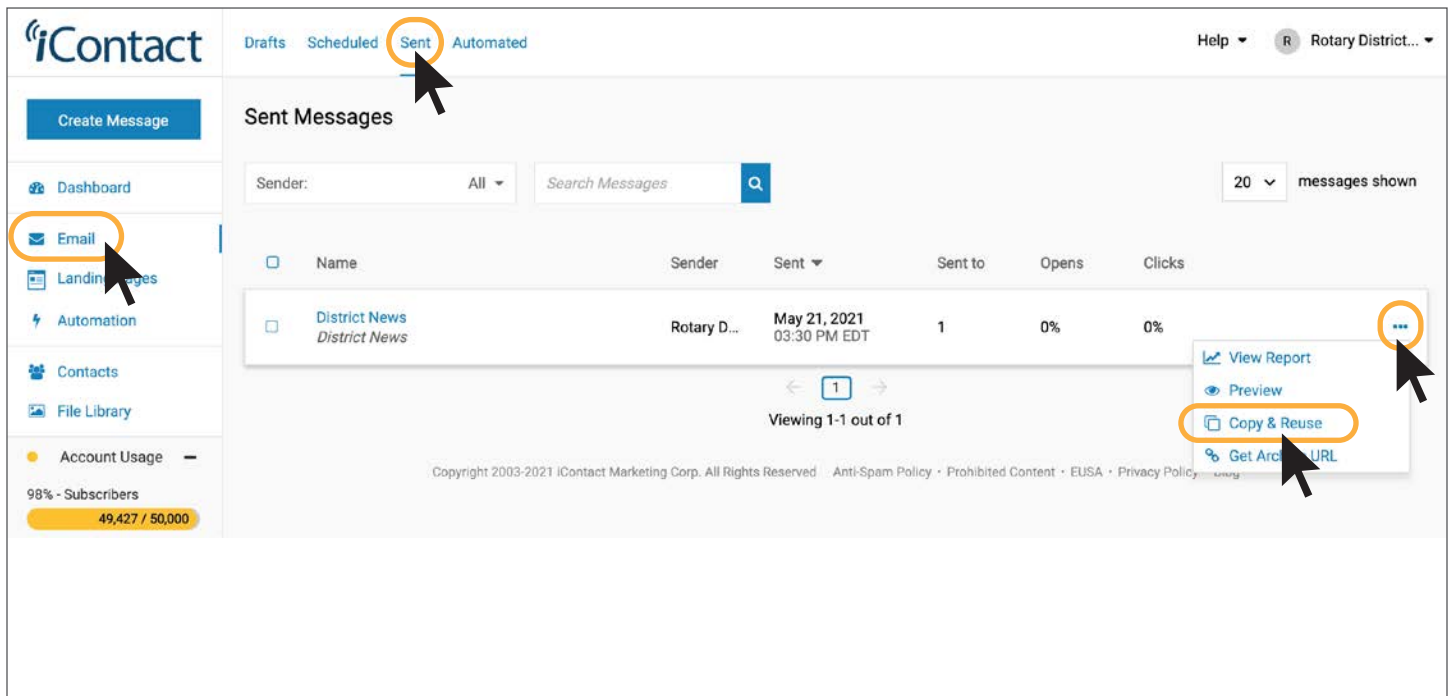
iContact

Drafts Scheduled Sent Automated

Help R Rotary District...

Create Message

Dashboard

Email

Landing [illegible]ages

Automation

Contacts

File Library

Account Usage —

98% - Subscribers

49,427 / 50,000

Sent Messages

Sender: All

Search Messages

20 messages shown

| | Name | Sender | Sent | Sent to | Opens | Clicks |
|---|---|---|---|---|---|---|
| | District News *District News* | Rotary D... | May 21, 2021 03:30 PM EDT | 1 | 0% | 0% |

View Report
Preview
Copy & Reuse
Get Arc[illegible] URL

1

Viewing 1-1 out of 1

Copyright 2003-2021 iContact Marketing Corp. All Rights Reserved Anti-Spam Policy • Prohibited Content • EUSA • Privacy Policy • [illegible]